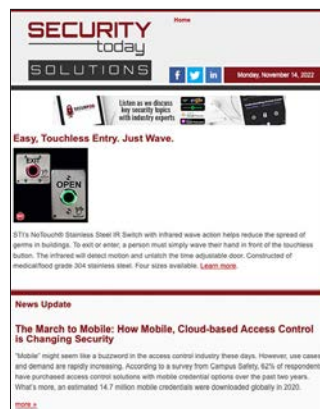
SECURITY today SOLUTIONS

Home

f in

Monday, November 14, 2022

Listen as we discuss key security topics with industry experts

Easy, Touchless Entry. Just Wave.

EXIT

OPEN

STI's NoTouch® Stainless Steel IR Switch with infrared wave action helps reduce the spread of germs in buildings. To exit or enter, a person must simply wave their hand in front of the touchless button. The infrared will detect motion and unlatch the time adjustable door. Constructed of medical/food grade 304 stainless steel. Four sizes available. Learn more.

News Update

The March to Mobile: How Mobile, Cloud-based Access Control is Changing Security

"Mobile" might seem like a buzzword in the access control industry these days. However, use cases and demand are rapidly increasing. According to a survey from Campus Safety, 62% of respondents have purchased access control solutions with mobile credential options over the past two years. What's more, an estimated 14.7 million mobile credentials were downloaded globally in 2020.

more »